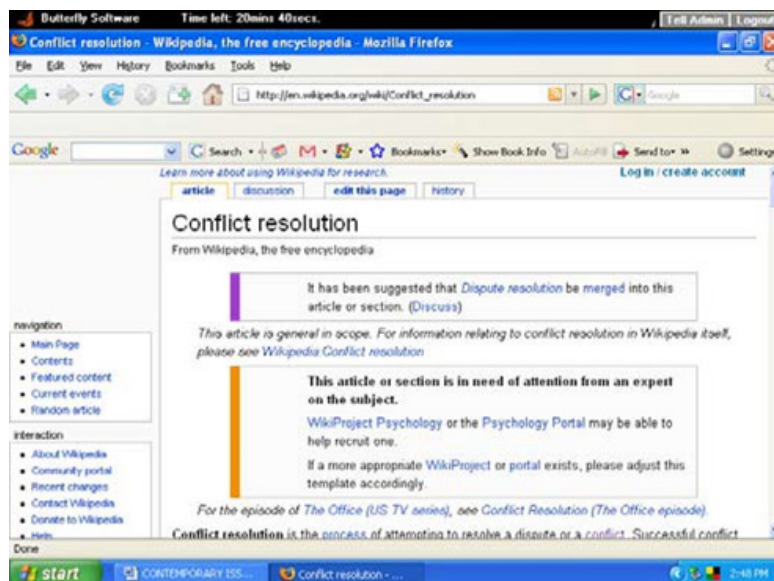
Butterfly Software Time left: 20mins 40secs. Tell Admin | Logout

Conflict resolution - Wikipedia, the free encyclopedia - Mozilla Firefox

File Edit View History Bookmarks Tools Help

http://en.wikipedia.org/wiki/Conflict_resolution

Google

Google Search Bookmarks Show Book Info AutoFill Send to Settings

Learn more about using Wikipedia for research. Log in / create account

article discussion edit this page history

Conflict resolution

From Wikipedia, the free encyclopedia

It has been suggested that Dispute resolution be merged into this article or section. (Discuss)

This article is general in scope. For information relating to conflict resolution in Wikipedia itself, please see Wikipedia:Conflict resolution

This article or section is in need of attention from an expert on the subject.

WikiProject Psychology or the Psychology Portal may be able to help recruit one.

If a more appropriate WikiProject or portal exists, please adjust this template accordingly.

For the episode of The Office (US TV series), see Conflict Resolution (The Office episode).

Conflict resolution is the process of attempting to resolve a dispute or a conflict. Successful conflict

navigation
• Main Page
• Contents
• Featured content
• Current events
• Random article

interaction
• About Wikipedia
• Community portal
• Recent changes
• Contact Wikipedia
• Donate to Wikipedia
• Help

Done

start CONTEMPORARY ISS... Conflict resolution - ... 2:48 PM